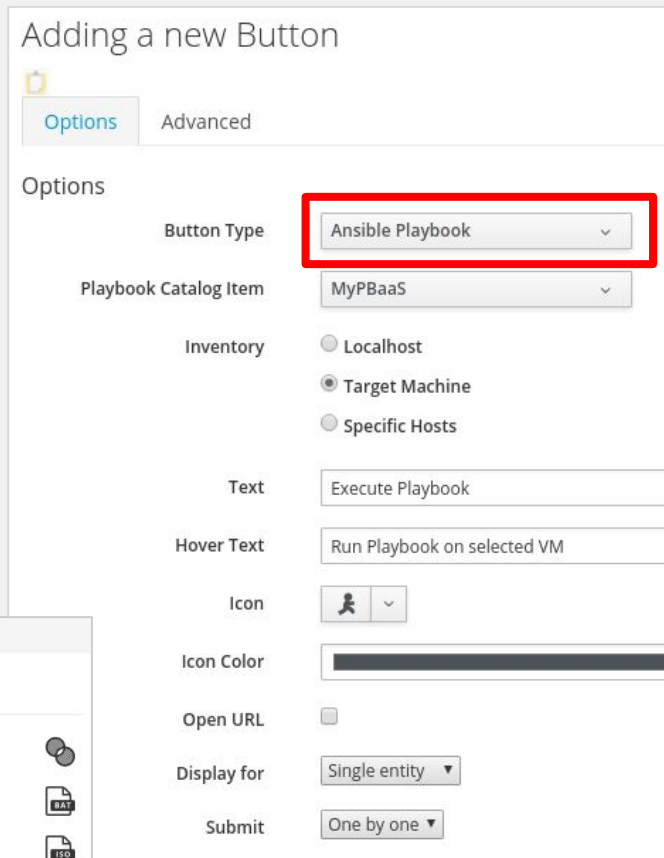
Adding a new Button

Options | Advanced

Options

Button Type: Ansible Playbook

Playbook Catalog Item: MyPBaaS

Inventory: Localhost, Target Machine, Specific Hosts

Text: Execute Playbook

Hover Text: Run Playbook on selected VM

Icon

Icon Color

Open URL

Display for: Single entity

Submit: One by one

BAT

ISO